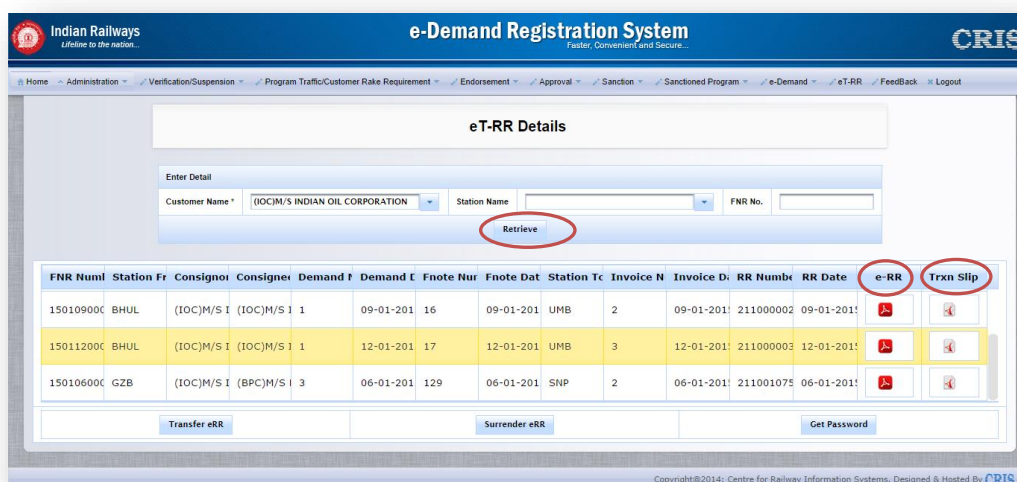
Indian Railways
Lifeline to the nation...

e-Demand Registration System
Faster, Convenient and Secure...

CRIS

Home | Administration | Verification/Suspension | Program Traffic/Customer Rake Requirement | Endorsement | Approval | Sanction | Sanctioned Program | e-Demand | eT-RR | FeedBack | Logout

eT-RR Details

Enter Detail

Customer Name * (IOC)M/S INDIAN OIL CORPORATION | Station Name | FNR No.

Retrieve

| FNR Numl | Station Fr | Consignor | Consignee | Demand N | Demand D | Fnote Nur | Fnote Dat | Station To | Invoice N | Invoice Da | RR Numbe | RR Date | e-RR | Trxn Slip |
|---|---|---|---|---|---|---|---|---|---|---|---|---|---|---|
| 15010900C | BHUL | (IOC)M/S I | (IOC)M/S I | 1 | 09-01-201 | 16 | 09-01-201 | UMB | 2 | 09-01-201 | 211000002 | 09-01-201 | | |
| 15011200C | BHUL | (IOC)M/S I | (IOC)M/S I | 1 | 12-01-201 | 17 | 12-01-201 | UMB | 3 | 12-01-201 | 211000003 | 12-01-201 | | |
| 15010600C | GZB | (IOC)M/S I | (BPC)M/S I | 3 | 06-01-201 | 129 | 06-01-201 | SNP | 2 | 06-01-201 | 211001075 | 06-01-201 | | |

Transfer eRR | Surrender eRR | Get Password

Copyright@2014: Centre for Railway Information Systems, Designed & Hosted By CRIS